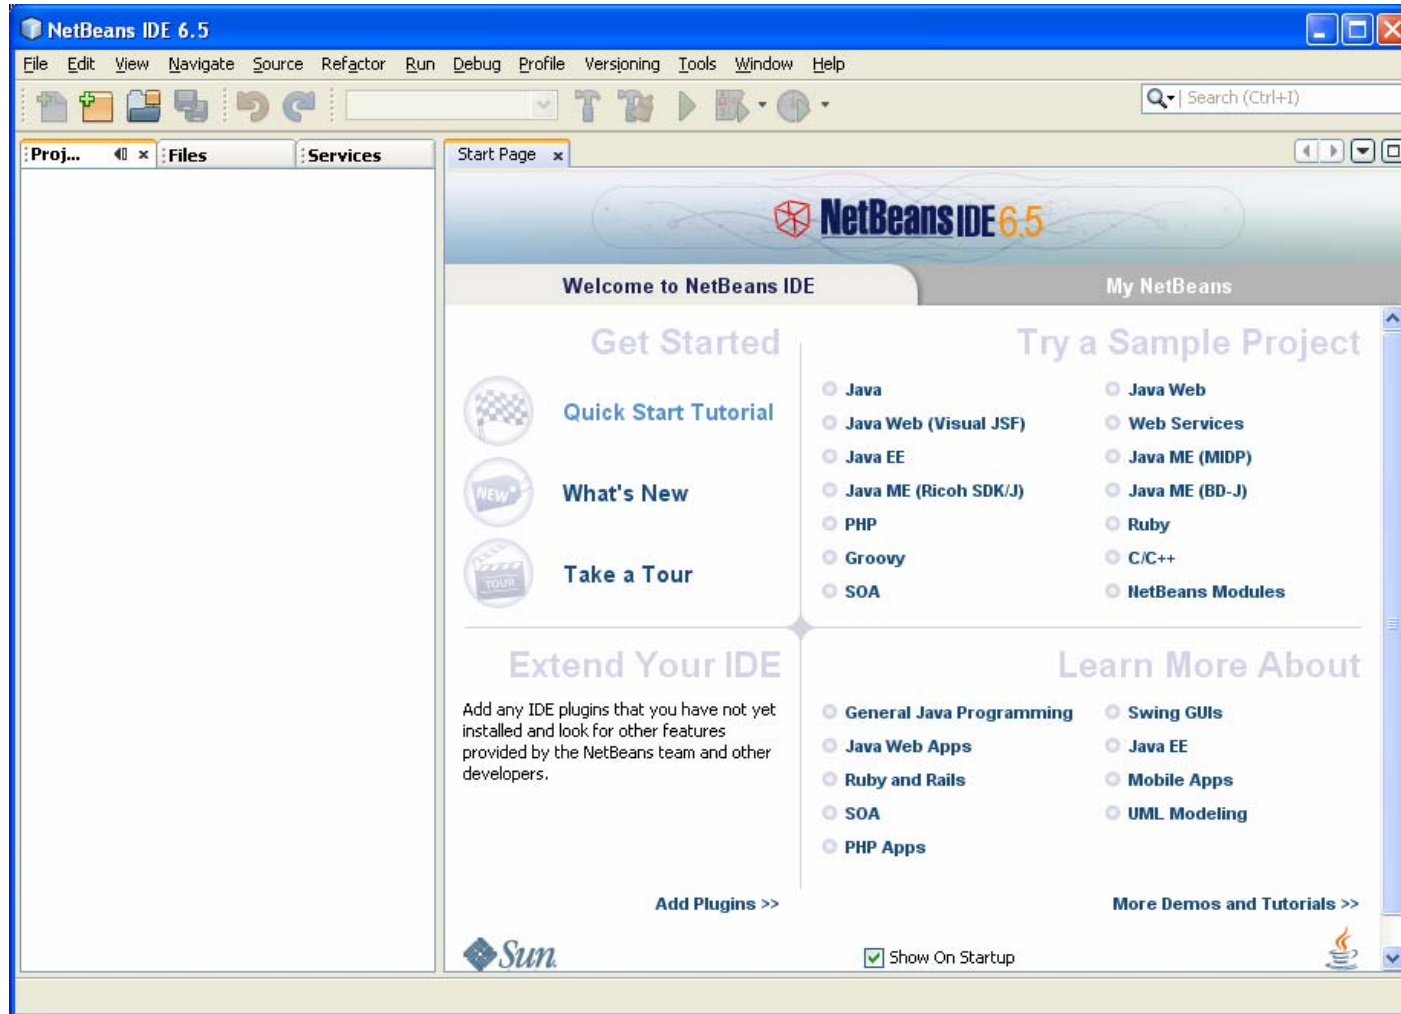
NetBeans IDE 6.5

File Edit View Navigate Source Refactor Run Debug Profile Versioning Tools Window Help

Search (Ctrl+I)

Proj... × Files Services

Start Page ×

NetBeans IDE 6.5

Welcome to NetBeans IDE

My NetBeans

Get Started

Quick Start Tutorial

What's New

Take a Tour

Try a Sample Project

Java
Java Web (Visual JSF)
Java EE
Java ME (Ricoh SDK/J)
PHP
Groovy
SOA

Java Web
Web Services
Java ME (MIDP)
Java ME (BD-J)
Ruby
C/C++
NetBeans Modules

Extend Your IDE

Add any IDE plugins that you have not yet installed and look for other features provided by the NetBeans team and other developers.

Add Plugins >>

Learn More About

General Java Programming
Java Web Apps
Ruby and Rails
SOA
PHP Apps

Swing GUIs
Java EE
Mobile Apps
UML Modeling

More Demos and Tutorials >>

Sun

Show On Startup